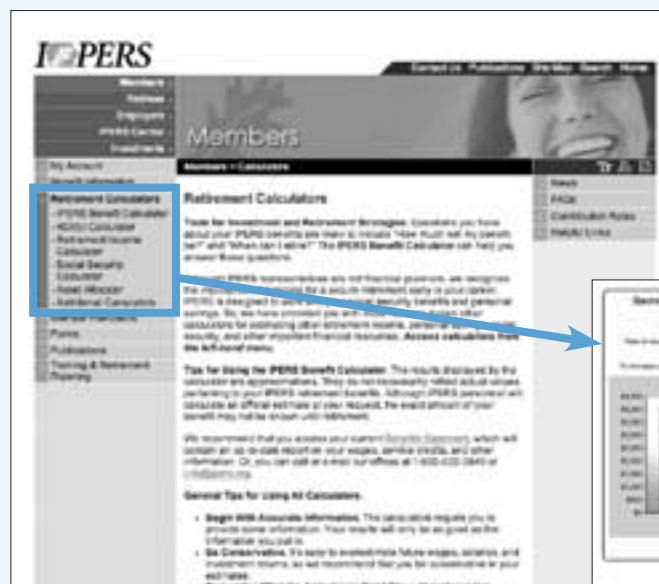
IPERS

Contact Us Publications Site Map Search Home

Members
Retirees
Employers
IPERS Central
Investments

Members

My Account
Benefit Information
Retirement Calculators
- IPERS Benefit Calculator
- 403(b) Calculator
- Retirement Income Calculator
- Social Security Calculator
- Asset Allocator
- Additional Calculators
Forms
Publications
Training & Retirement Planning

Members > Calculators

News
FAQs
Contribution Rates
Helpful Links

Retirement Calculators

Tools for Investment and Retirement Strategies. Questions you have about your IPERS benefits are likely to include "How much will my benefit be?" and "When can I retire?" The IPERS Benefit Calculator can help you answer those questions.

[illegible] IPERS representatives are not financial planners, we recognize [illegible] a secure retirement early in your career. IPERS is designed to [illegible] security benefits and personal savings. So, we have provided you with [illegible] other calculators for estimating other retirement income, personal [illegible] security, and other important financial resources. Access calculators from the left-hand menu.

Tips for Using the IPERS Benefit Calculator. The results displayed by the calculator are approximations. They do not necessarily reflect actual values pertaining to your IPERS retirement benefit. Although IPERS personnel will calculate an official estimate at your request, the exact amount of your benefit may not be known until retirement.

We recommend that you access your current Benefits Statement, which will contain an up-to-date report on your wages, service credits, and other information. Or, you can call us toll-free at 1-800-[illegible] or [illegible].

General Tips for Using All Calculators.

• Begin With Accurate Information. The calculators require you to provide some information. Your results will only be as good as the information you put in.
• Be Conservative. It's easy to overestimate future wages, salaries, and investment returns, so we recommend that you be conservative in your estimates.
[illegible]